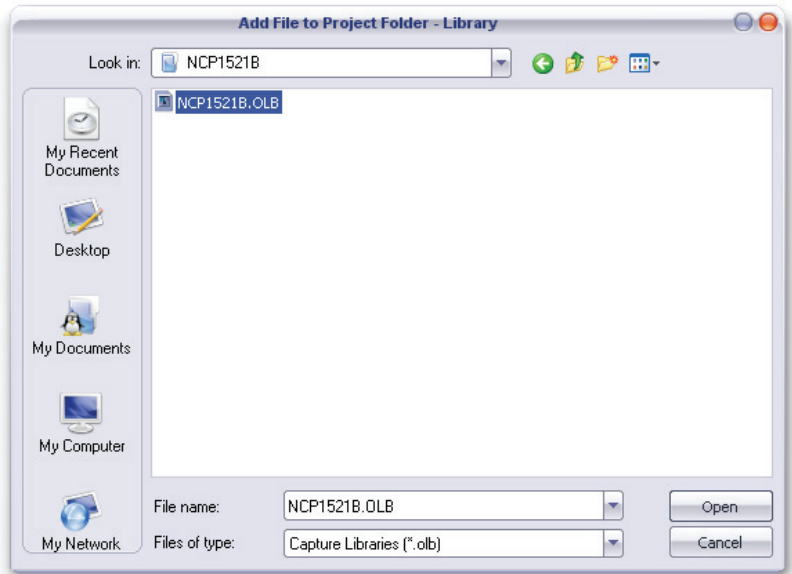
Add File to Project Folder - Library

Look in: NCP1521B

NCP1521B.OLB

My Recent Documents

Desktop

My Documents

My Computer

My Network

File name: NCP1521B.OLB

Files of type: Capture Libraries (*.olb)

Open

Cancel